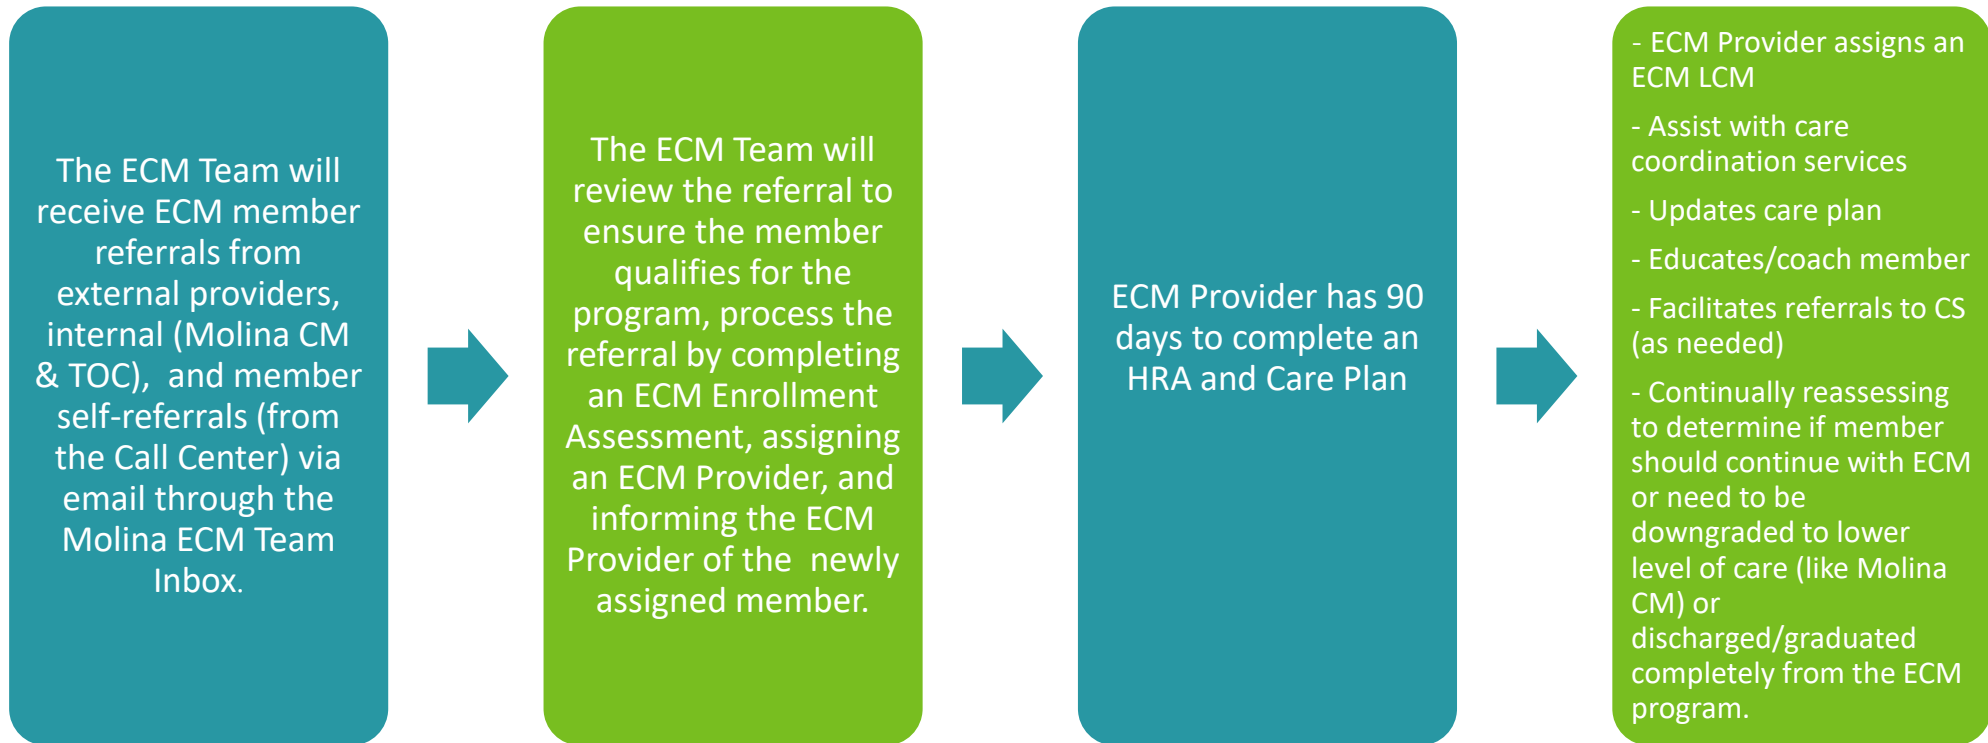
The ECM Team will receive ECM member referrals from external providers, internal (Molina CM & TOC), and member self-referrals (from the Call Center) via email through the Molina ECM Team Inbox.

The ECM Team will review the referral to ensure the member qualifies for the program, process the referral by completing an ECM Enrollment Assessment, assigning an ECM Provider, and informing the ECM Provider of the newly assigned member.

ECM Provider has 90 days to complete an HRA and Care Plan

- ECM Provider assigns an ECM LCM

- Assist with care coordination services

- Updates care plan

- Educates/coach member

- Facilitates referrals to CS (as needed)

- Continually reassessing to determine if member should continue with ECM or need to be downgraded to lower level of care (like Molina CM) or discharged/graduated completely from the ECM program.